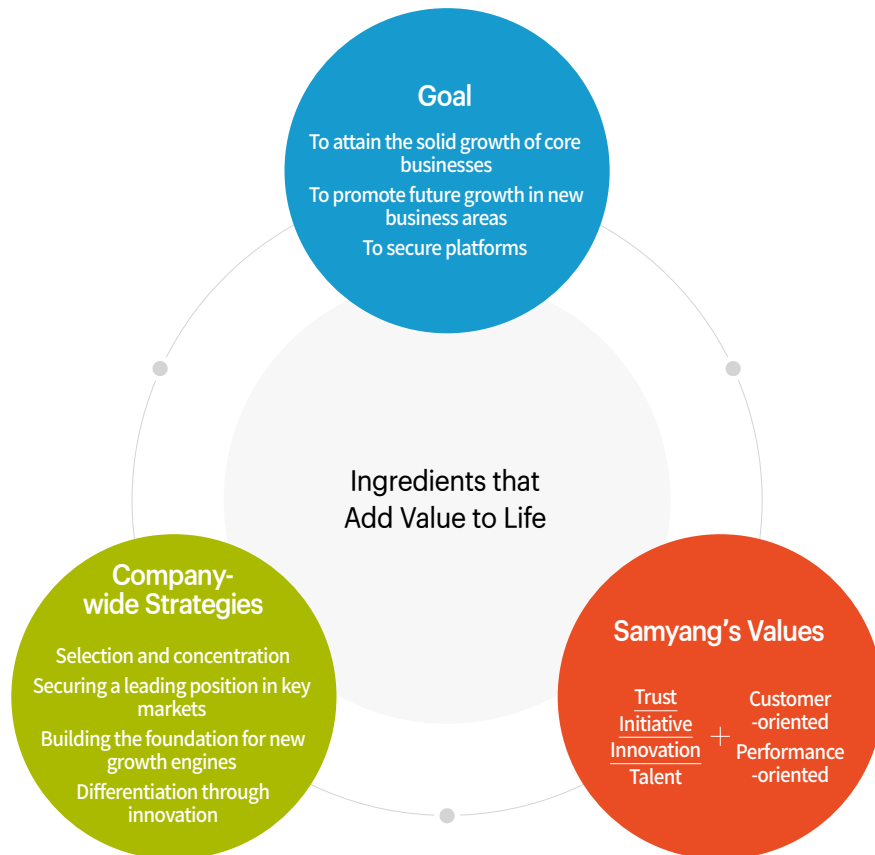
Goal

To attain the solid growth of core businesses

To promote future growth in new business areas

To secure platforms

Ingredients that Add Value to Life

Company-wide Strategies

Selection and concentration

Securing a leading position in key markets

Building the foundation for new growth engines

Differentiation through innovation

Samyang's Values

Trust
Initiative
Innovation
Talent

+

Customer -oriented
Performance -oriented